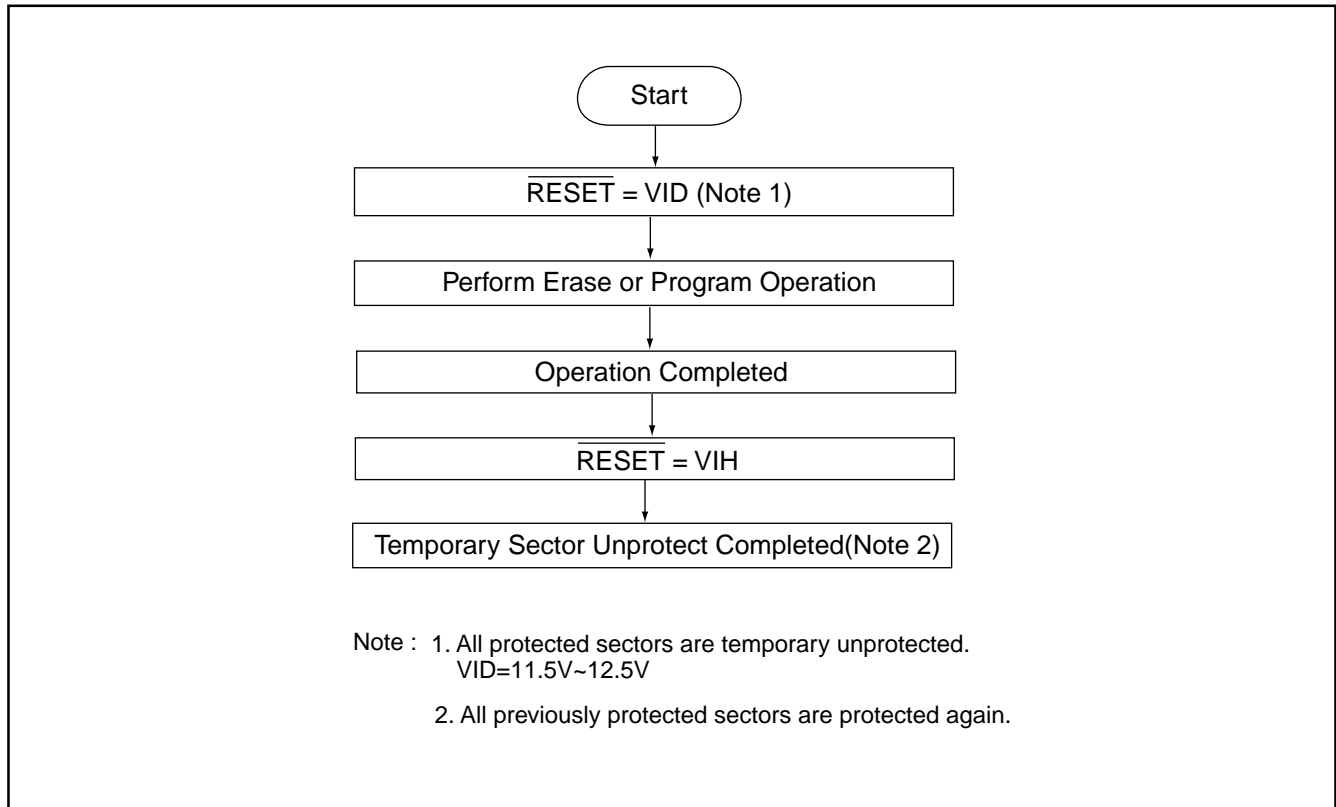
Start

$\overline{RESET}$ = VID (Note 1)

Perform Erase or Program Operation

Operation Completed

$\overline{RESET}$ = VIH

Temporary Sector Unprotect Completed(Note 2)

Note : 1. All protected sectors are temporary unprotected. VID=11.5V~12.5V

2. All previously protected sectors are protected again.